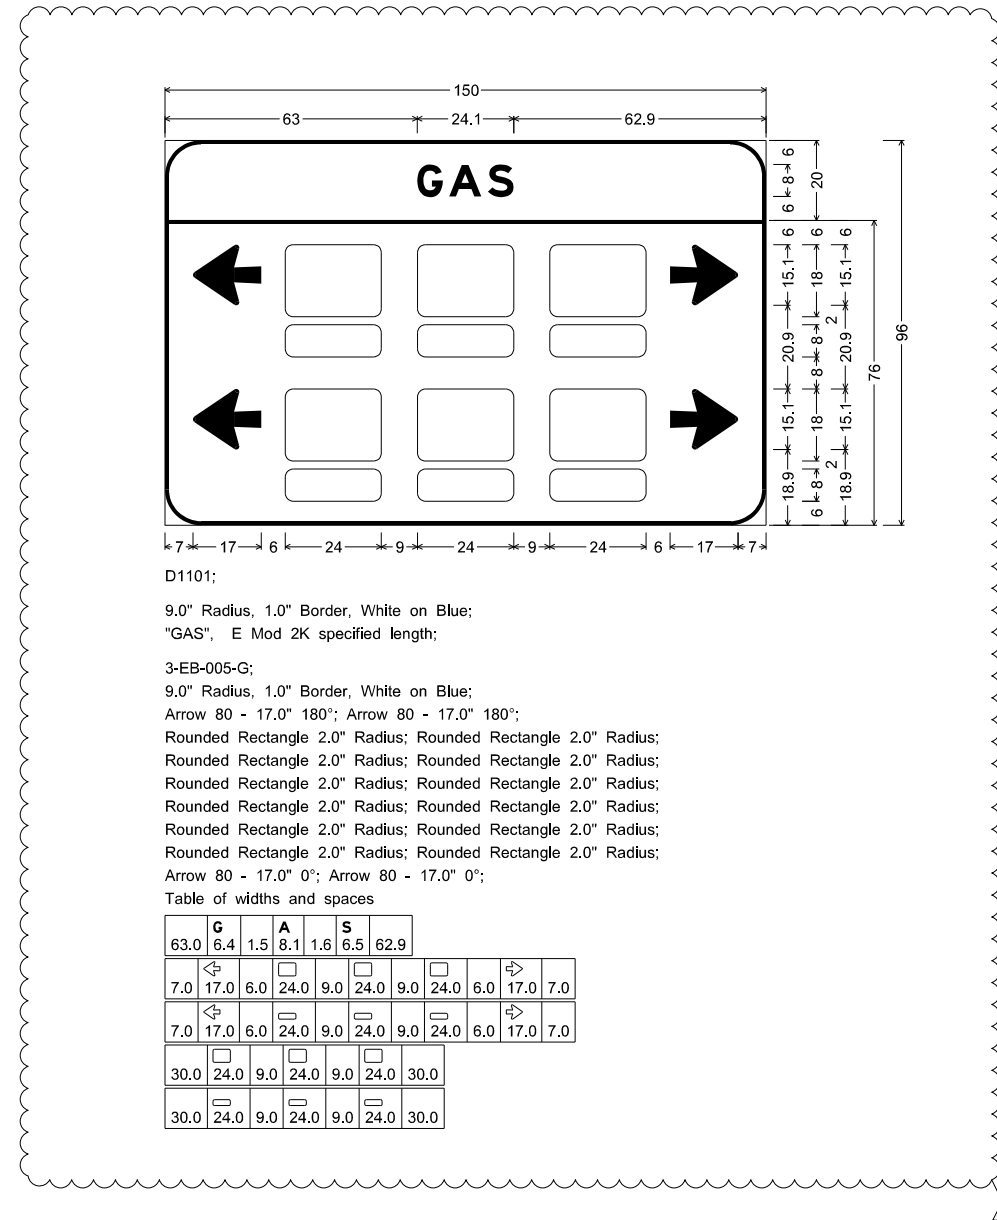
150
63 24.1 62.9

GAS

6 8 6 20
6 15.1 18 2 8 20.9 8 15.1 18 2 8 18.9 6
6 15.1 20.9 15.1 18.9 6
6 76 96

7 17 6 24 9 24 9 24 6 17 7

D1101;

9.0" Radius, 1.0" Border, White on Blue;
"GAS", E Mod 2K specified length;

3-EB-005-G;
9.0" Radius, 1.0" Border, White on Blue;
Arrow 80 - 17.0" 180°; Arrow 80 - 17.0" 180°;
Rounded Rectangle 2.0" Radius; Rounded Rectangle 2.0" Radius;
Rounded Rectangle 2.0" Radius; Rounded Rectangle 2.0" Radius;
Rounded Rectangle 2.0" Radius; Rounded Rectangle 2.0" Radius;
Rounded Rectangle 2.0" Radius; Rounded Rectangle 2.0" Radius;
Rounded Rectangle 2.0" Radius; Rounded Rectangle 2.0" Radius;
Rounded Rectangle 2.0" Radius; Rounded Rectangle 2.0" Radius;
Arrow 80 - 17.0" 0°; Arrow 80 - 17.0" 0°;
Table of widths and spaces

| | G | | A | | S | |
|---|---|---|---|---|---|---|
| 63.0 | 6.4 | 1.5 | 8.1 | 1.6 | 6.5 | 62.9 |

| 7.0 | 17.0 | 6.0 | 24.0 | 9.0 | 24.0 | 9.0 | 24.0 | 6.0 | 17.0 | 7.0 |
|---|---|---|---|---|---|---|---|---|---|---|

| 7.0 | 17.0 | 6.0 | 24.0 | 9.0 | 24.0 | 9.0 | 24.0 | 6.0 | 17.0 | 7.0 |
|---|---|---|---|---|---|---|---|---|---|---|

| 30.0 | 24.0 | 9.0 | 24.0 | 9.0 | 24.0 | 30.0 |
|---|---|---|---|---|---|---|

| 30.0 | 24.0 | 9.0 | 24.0 | 9.0 | 24.0 | 30.0 |
|---|---|---|---|---|---|---|